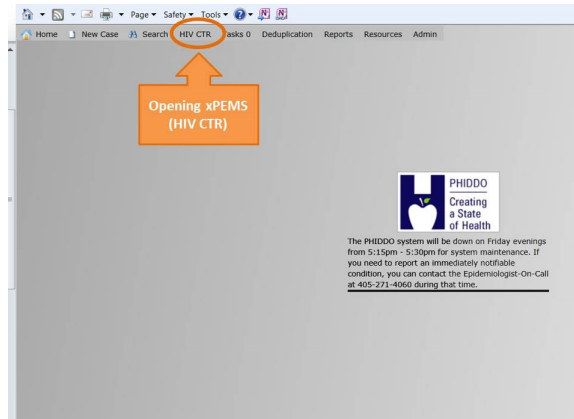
Page ▾ Safety ▾ Tools ▾

Home New Case Search HIV CTR Tasks 0 Deduplication Reports Resources Admin

Opening xPEMS (HIV CTR)

PHIDDO
Creating a State of Health

The PHIDDO system will be down on Friday evenings from 5:15pm - 5:30pm for system maintenance. If you need to report an immediately notifiable condition, you can contact the Epidemiologist-On-Call at 405-271-4060 during that time.